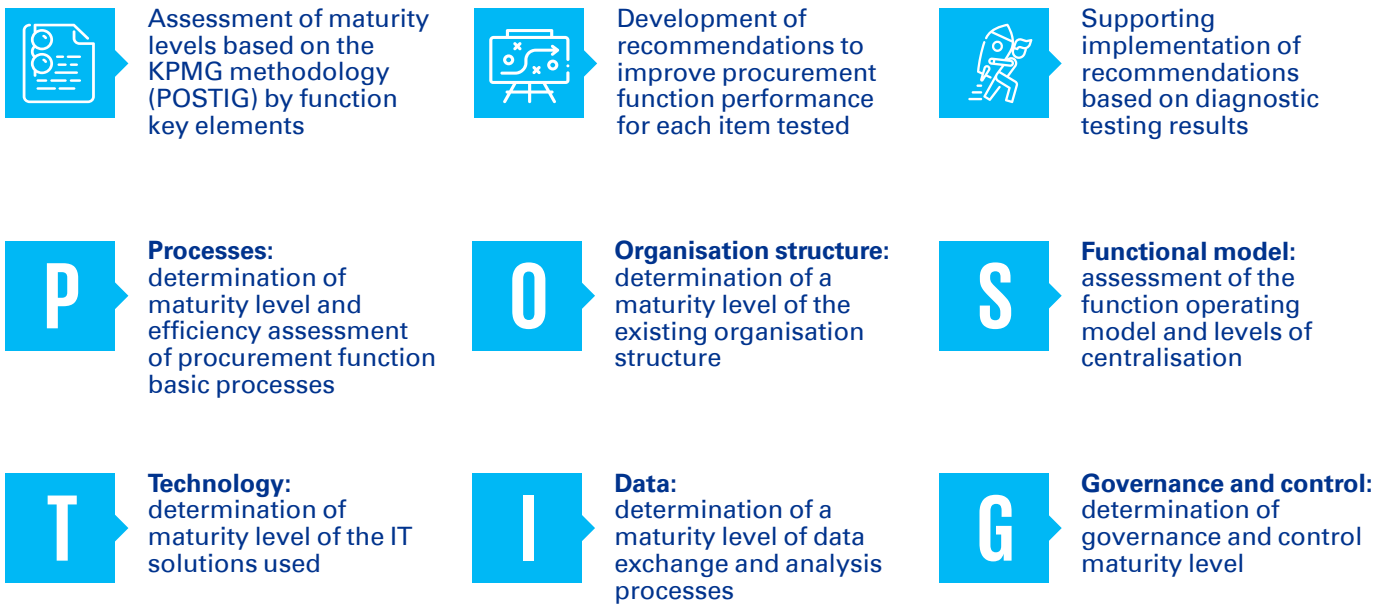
Assessment of maturity levels based on the KPMG methodology (POSTIG) by function key elements

Development of recommendations to improve procurement function performance for each item tested

Supporting implementation of recommendations based on diagnostic testing results

P

Processes:
determination of maturity level and efficiency assessment of procurement function basic processes

O

Organisation structure:
determination of a maturity level of the existing organisation structure

S

Functional model:
assessment of the function operating model and levels of centralisation

T

Technology:
determination of maturity level of the IT solutions used

I

Data:
determination of a maturity level of data exchange and analysis processes

G

Governance and control:
determination of governance and control maturity level